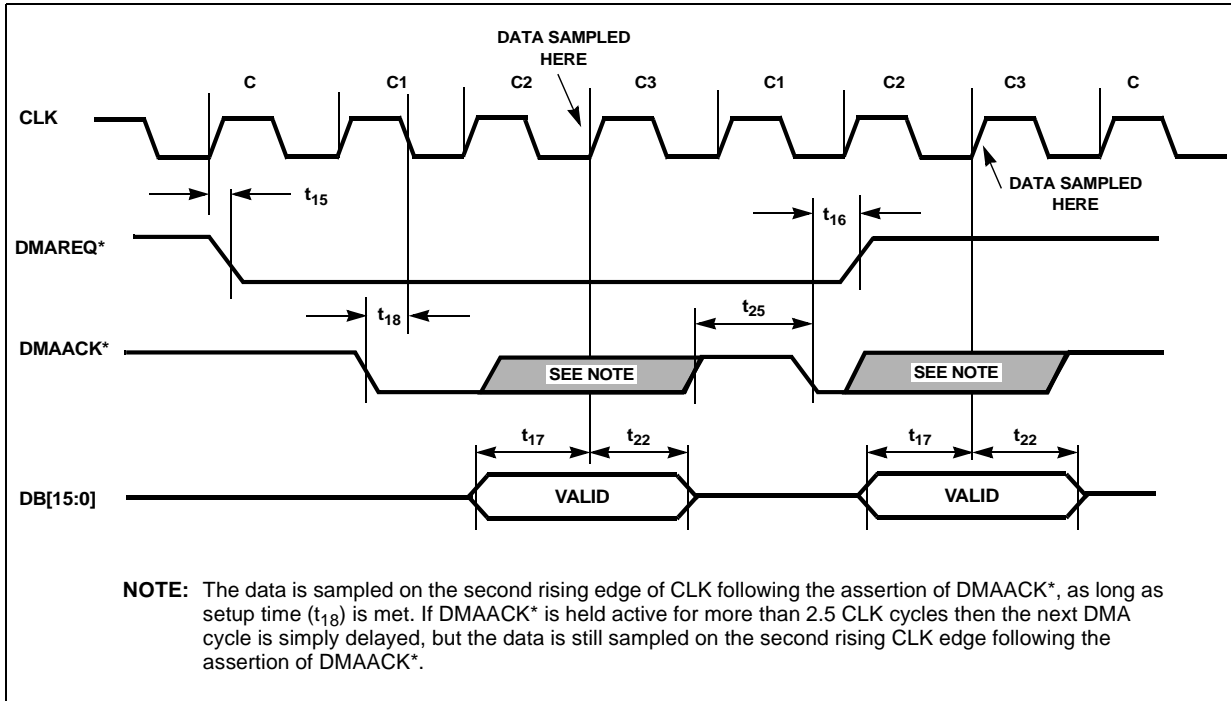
DATA SAMPLED HERE

C C1 C2 C3 C1 C2 C3 C

CLK

DATA SAMPLED HERE

$t_{15}$

$t_{16}$

DMAREQ*

$t_{18}$

$t_{25}$

DMAACK*

SEE NOTE

SEE NOTE

$t_{17}$ $t_{22}$ $t_{17}$ $t_{22}$

DB[15:0]

VALID

VALID

NOTE: The data is sampled on the second rising edge of CLK following the assertion of DMAACK*, as long as setup time ($t_{18}$) is met. If DMAACK* is held active for more than 2.5 CLK cycles then the next DMA cycle is simply delayed, but the data is still sampled on the second rising CLK edge following the assertion of DMAACK*.